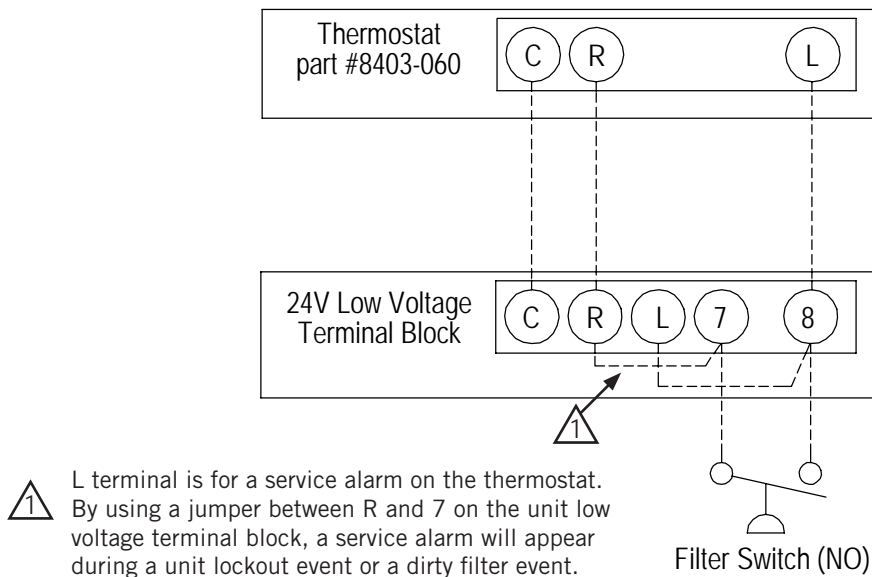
Thermostat
part #8403-060

C R L

24V Low Voltage
Terminal Block

C R L 7 8

1

1 L terminal is for a service alarm on the thermostat. By using a jumper between R and 7 on the unit low voltage terminal block, a service alarm will appear during a unit lockout event or a dirty filter event.

Filter Switch (NO)